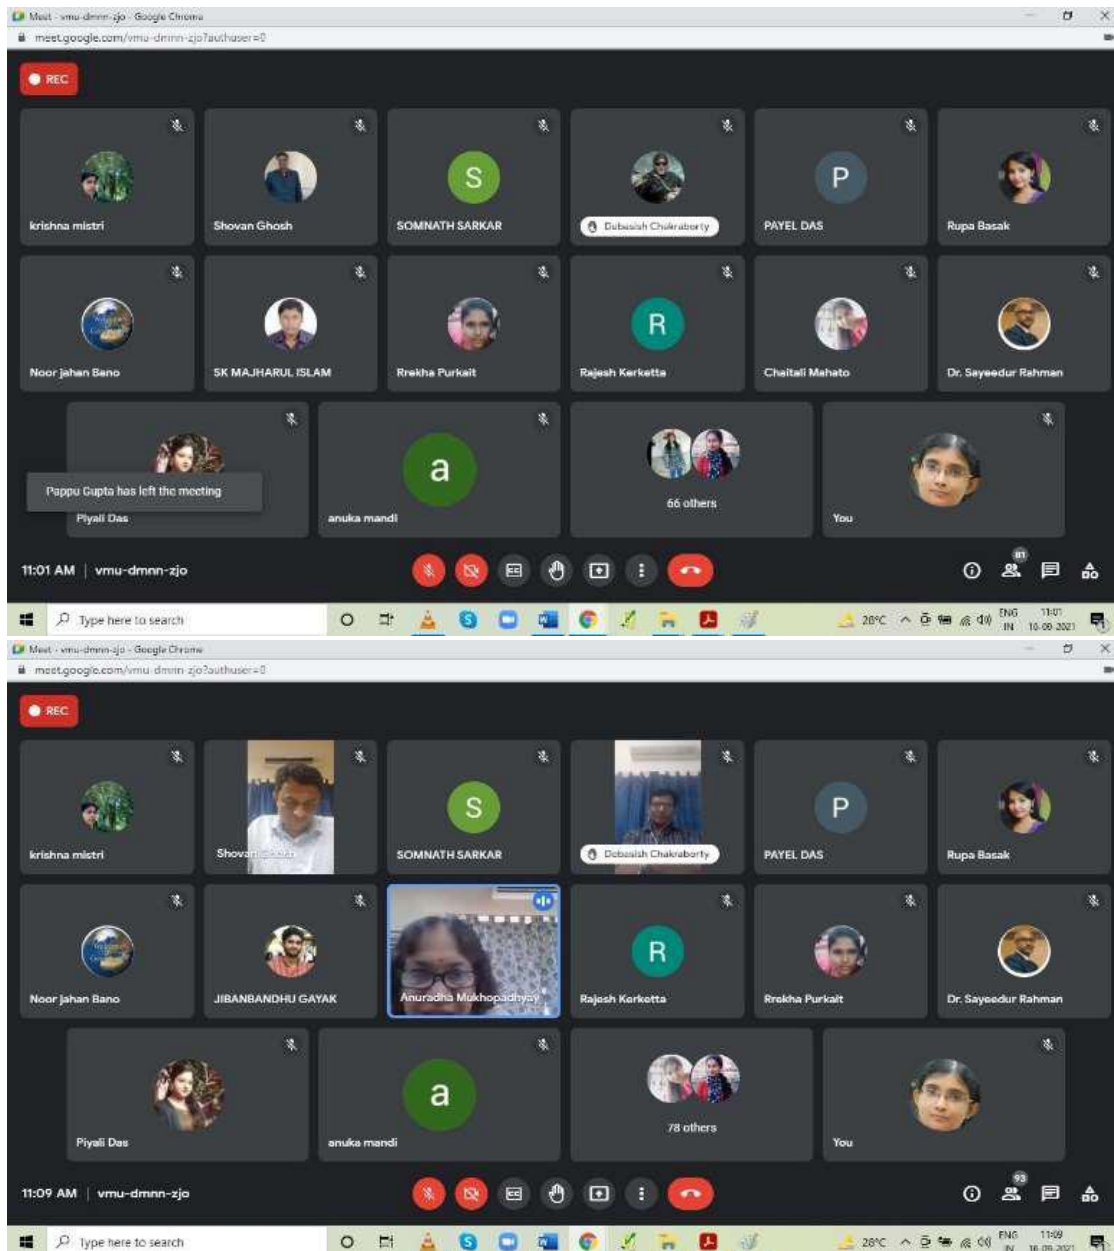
Meet - vmu-dmnn-zjo - Google Chrome
meet.google.com/vmu-dmnn-zjo?authuser=0

REC

S
P
krishna mistri
Shovan Ghosh
SOMNATH SARKAR
Debasish Chakraborty
PAYEL DAS
Rupa Basak

R
Noor jahan Bano
SK MAJHARUL ISLAM
Rrekha Purkait
Rajesh Kerketta
Chaitali Mahato
Dr. Sayeedur Rahman

a
Pappu Gupta has left the meeting
Piyali Das
anuka mandi
66 others
You

11:01 AM | vmu-dmnn-zjo

81

Type here to search
28°C
ENG IN
11:01
16-09-2021

Meet - vmu-dmnn-zjo - Google Chrome
meet.google.com/vmu-dmnn-zjo?authuser=0

REC

S
P
krishna mistri
Shovan Ghosh
SOMNATH SARKAR
Debasish Chakraborty
PAYEL DAS
Rupa Basak

R
Noor jahan Bano
JIBANBANDHU GAYAK
Anuradha Mukhopadhyay
Rajesh Kerketta
Rrekha Purkait
Dr. Sayeedur Rahman

a
Piyali Das
anuka mandi
78 others
You

11:09 AM | vmu-dmnn-zjo

93

Type here to search
28°C
ENG IN
11:09
16-09-2021